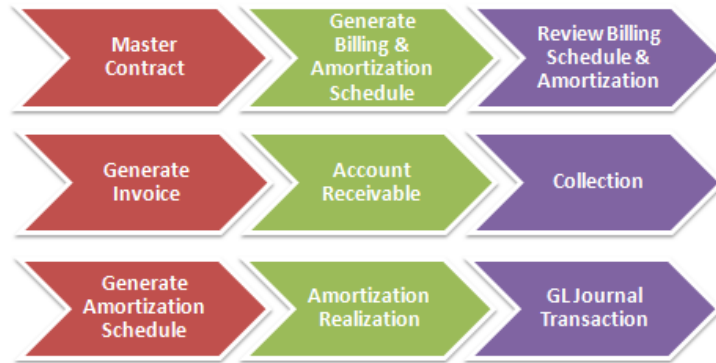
Master Contract

Generate Billing & Amortization Schedule

Review Billing Schedule & Amortization

Generate Invoice

Account Receivable

Collection

Generate Amortization Schedule

Amortization Realization

GL Journal Transaction